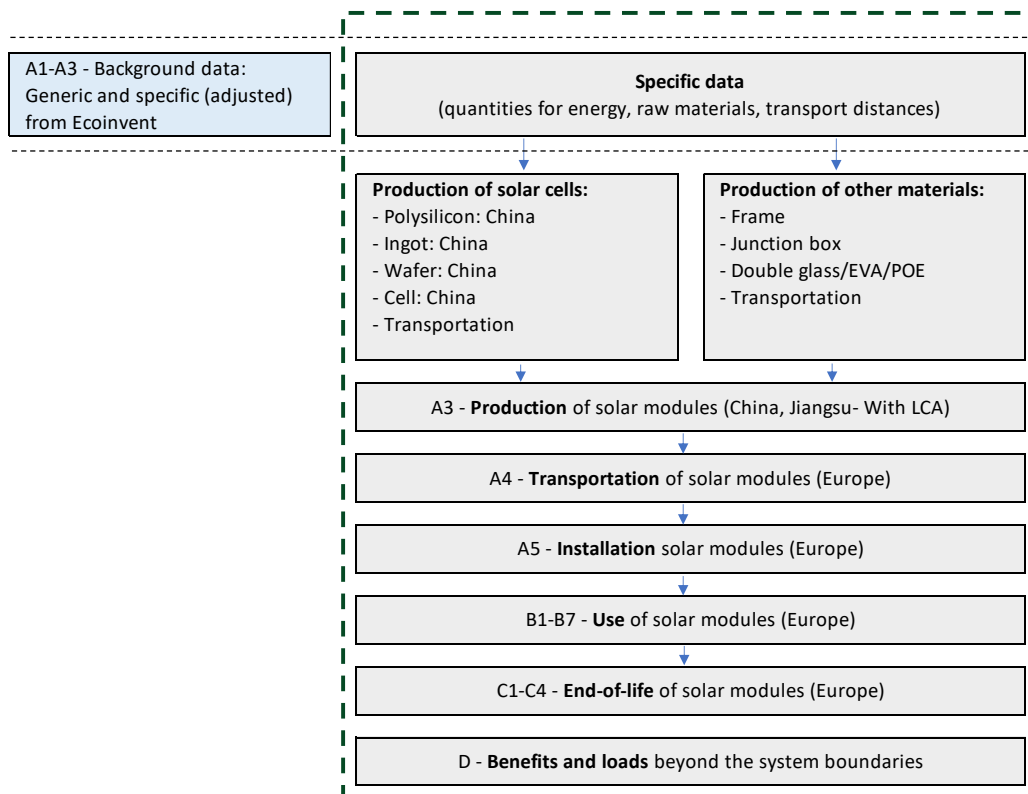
A1-A3 - Background data: Generic and specific (adjusted) from Ecoinvent

**Specific data**
(quantities for energy, raw materials, transport distances)

**Production of solar cells:**
- Polysilicon: China
- Ingot: China
- Wafer: China
- Cell: China
- Transportation

**Production of other materials:**
- Frame
- Junction box
- Double glass/EVA/POE
- Transportation

A3 - **Production** of solar modules (China, Jiangsu- With LCA)

A4 - **Transportation** of solar modules (Europe)

A5 - **Installation** solar modules (Europe)

B1-B7 - **Use** of solar modules (Europe)

C1-C4 - **End-of-life** of solar modules (Europe)

D - **Benefits and loads** beyond the system boundaries